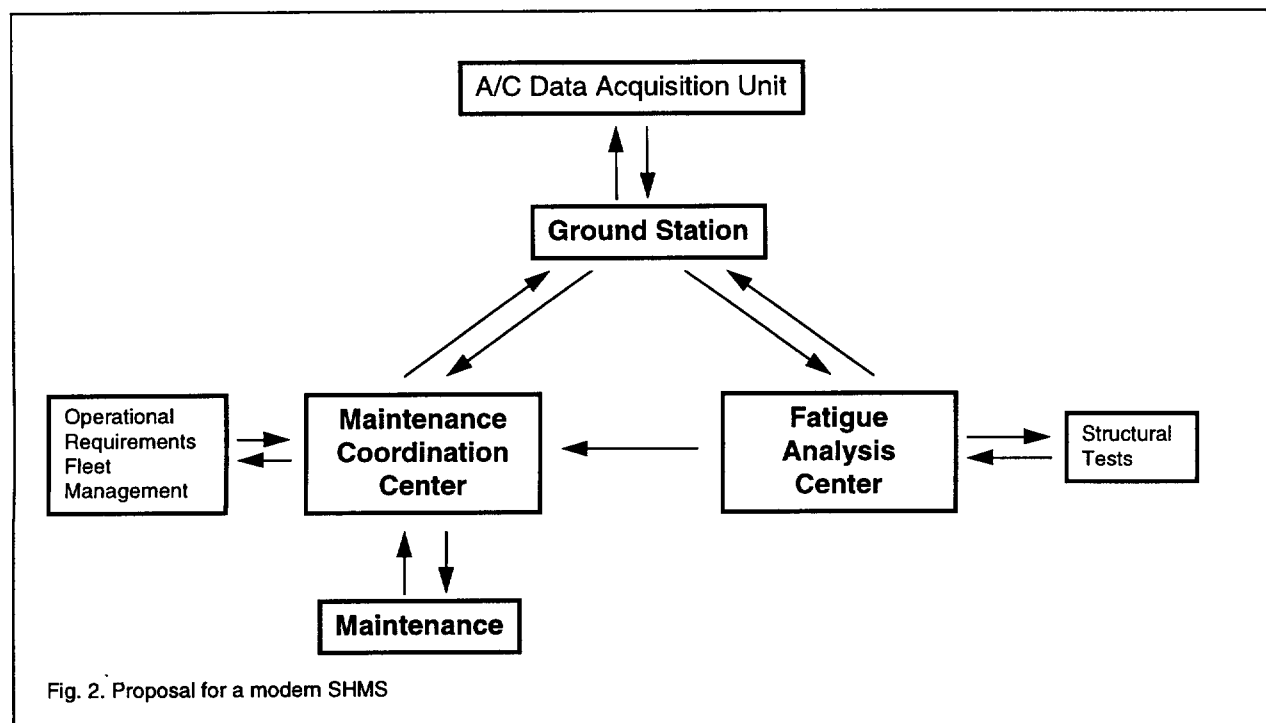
A/C Data Acquisition Unit

Ground Station

Operational Requirements Fleet Management

Maintenance Coordination Center

Fatigue Analysis Center

Structural Tests

Maintenance

Fig. 2. Proposal for a modern SHMS